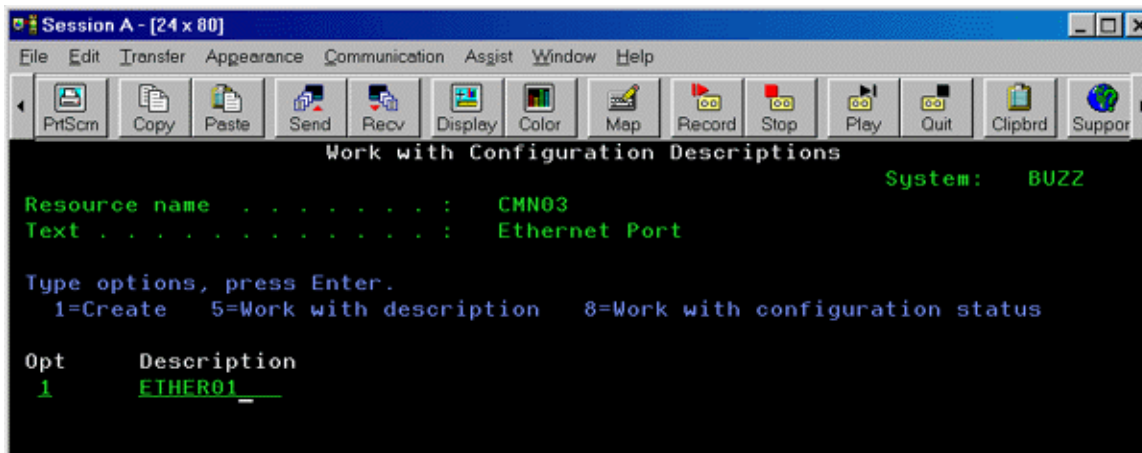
Session A - [24 x 80]

File Edit Transfer Appearance Communication Assist Window Help

PrtScrn Copy Paste Send Recv Display Color Map Record Stop Play Quit Clipbrd Suppor

Work with Configuration Descriptions

System: BUZZ

Resource name . . . . . . . . : CMN03
Text . . . . . . . . . . . . : Ethernet Port

Type options, press Enter.
1=Create 5=Work with description 8=Work with configuration status

Opt Description
1 ETHER01